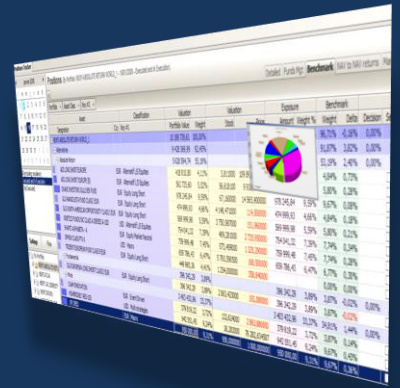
Positions

Detailed Funds Mgt Benchmark NAV to NAV returns Plan

Valuation

Valuation

Exposure

Benchmark

Portfolio Value

Weight

Stock

Price

Amount

Weight %

Weight

Delta

Decision

96,71%

-0,16%

0,00%

91,67%

3,62%

0,00%

51,19%

2,44%

0,00%

4,84%

0,77%

0,00%

4,84%

0,77%

0,00%

4,84%

0,77%

0,00%

4,84%

0,77%

0,00%

4,84%

0,77%

0,00%

4,84%

0,77%

0,00%

4,84%

0,77%

0,00%

4,84%

0,77%

0,00%

0,00%

0,00%

0,00%

1,44%

0,00%

0,00%

0,00%

0,00%